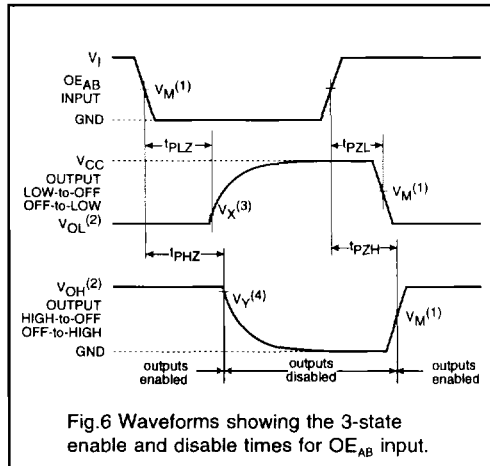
$V_I$

$OE_{AB}$ INPUT

$V_M^{(1)}$

GND

$t_{PLZ}$

$t_{PZL}$

$V_{CC}$

OUTPUT LOW-to-OFF OFF-to-LOW

$V_M^{(1)}$

$V_{OL}^{(2)}$

$V_X^{(3)}$

$t_{PHZ}$

$t_{PZH}$

$V_{OH}^{(2)}$

OUTPUT HIGH-to-OFF OFF-to-HIGH

$V_Y^{(4)}$

$V_M^{(1)}$

GND

outputs enabled

outputs disabled

outputs enabled

Fig.6 Waveforms showing the 3-state enable and disable times for $OE_{AB}$ input.